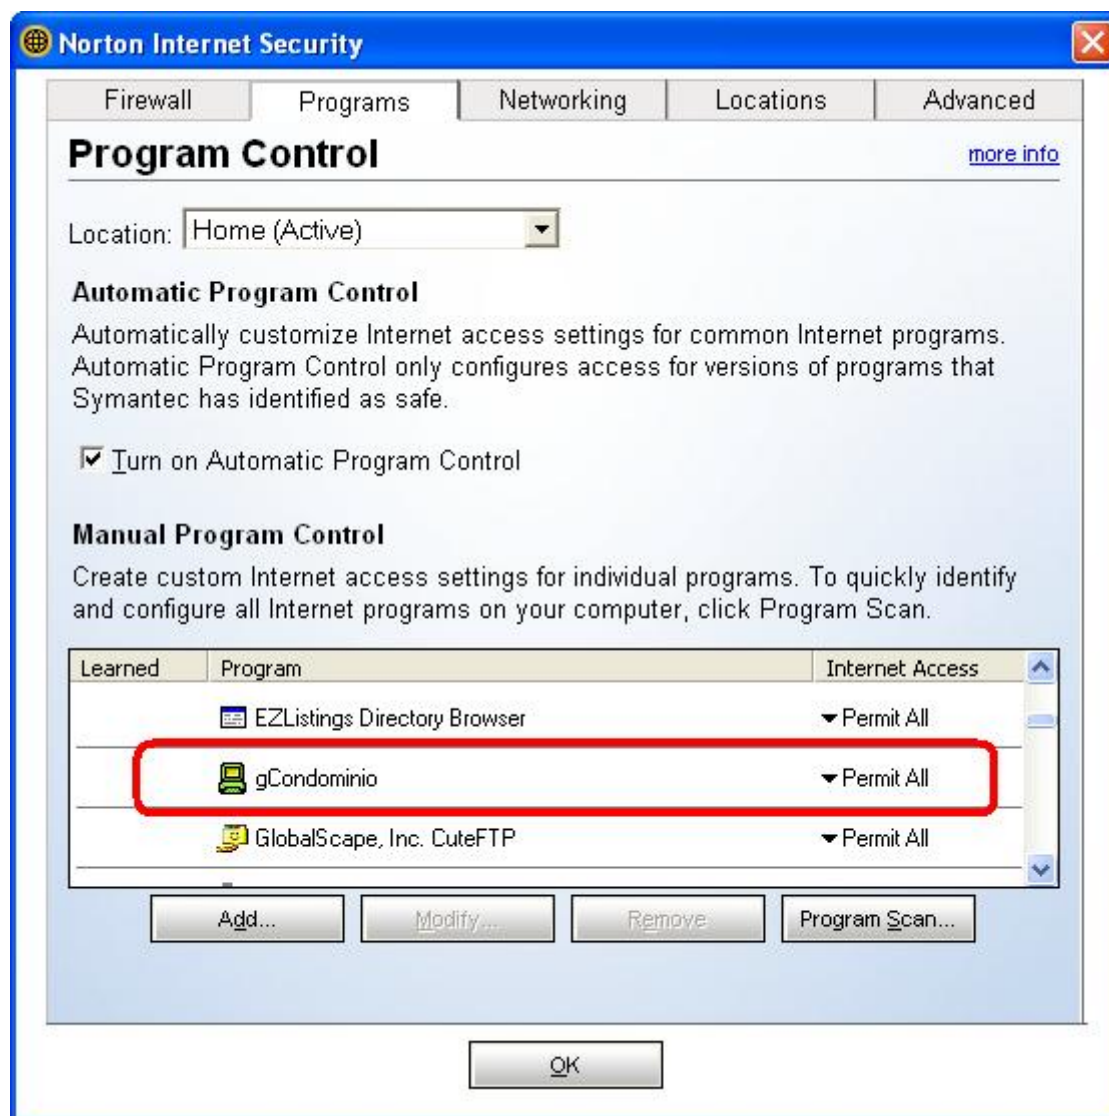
Norton Internet Security

Firewall | Programs | Networking | Locations | Advanced

Program Control

more info

Location: Home (Active)

Automatic Program Control

Automatically customize Internet access settings for common Internet programs. Automatic Program Control only configures access for versions of programs that Symantec has identified as safe.

Turn on Automatic Program Control

Manual Program Control

Create custom Internet access settings for individual programs. To quickly identify and configure all Internet programs on your computer, click Program Scan.

| Learned | Program | Internet Access |
|---|---|---|
| | EZListings Directory Browser | Permit All |
| | gCondominio | Permit All |
| | GlobalScape, Inc. CuteFTP | Permit All |

Add... Modify... Remove Program Scan...

OK